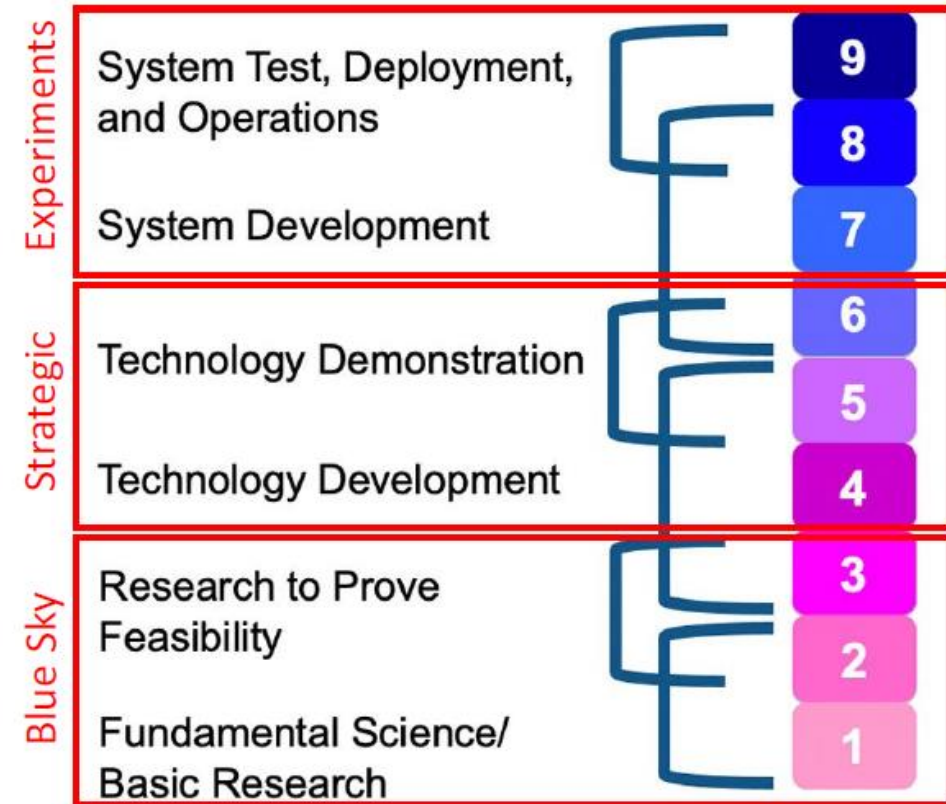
Experiments

System Test, Deployment, and Operations

System Development

9

8

7

Strategic

Technology Demonstration

Technology Development

6

5

4

Blue Sky

Research to Prove Feasibility

Fundamental Science/ Basic Research

3

2

1